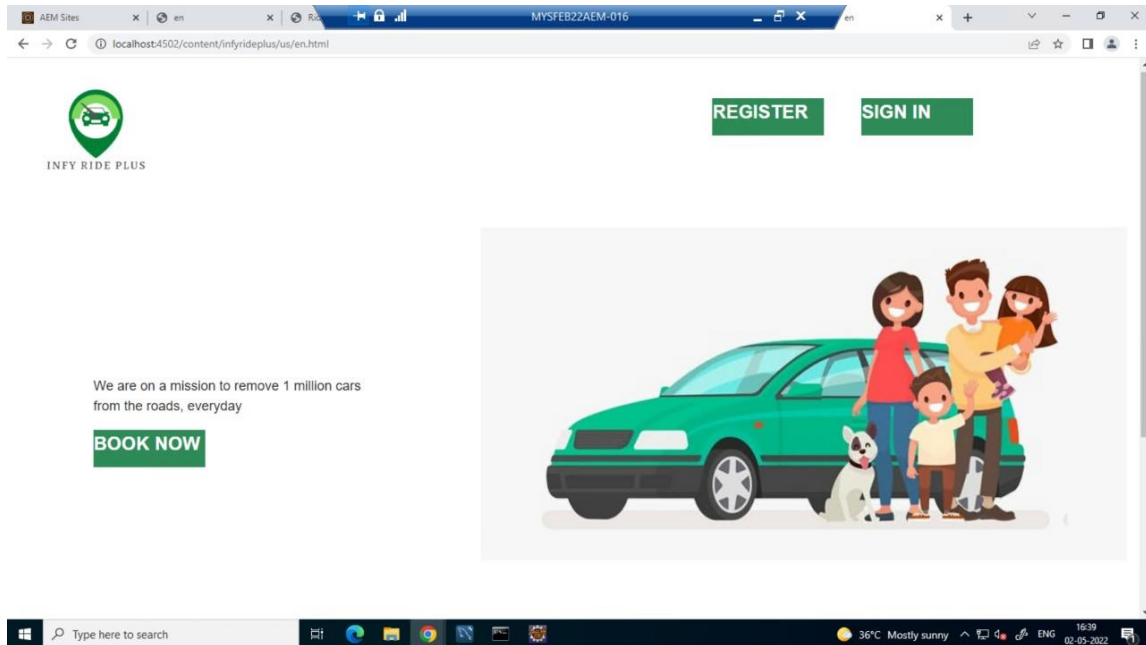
AEM Sites × en × Rid MYSFEB22AEM-016 en × +

localhost:4502/content/infyrideplus/us/en.html

INFY RIDE PLUS

REGISTER

SIGN IN

We are on a mission to remove 1 million cars from the roads, everyday

BOOK NOW

Type here to search

36°C Mostly sunny ENG 16:39 02-05-2022